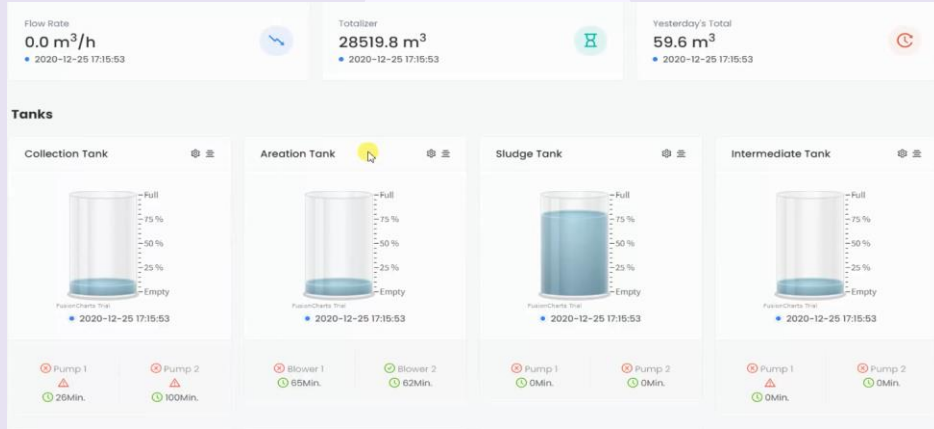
Flow Rate
0.0 m$^3$/h
• 2020-12-25 17:15:53

Totalizer
28519.8 m$^3$
• 2020-12-25 17:15:53

Yesterday's Total
59.6 m$^3$
• 2020-12-25 17:15:53

Tanks

Collection Tank
Full
75 %
50 %
25 %
Empty
FusionCharts Trial
• 2020-12-25 17:15:53
Pump 1
26Min.
Pump 2
100Min.

Areation Tank
Full
75 %
50 %
25 %
Empty
FusionCharts Trial
• 2020-12-25 17:15:53
Blower 1
65Min.
Blower 2
62Min.

Sludge Tank
Full
75 %
50 %
25 %
Empty
• 2020-12-25 17:15:53
Pump 1
0Min.
Pump 2
0Min.

Intermediate Tank
Full
75 %
50 %
25 %
Empty
FusionCharts Trial
• 2020-12-25 17:15:53
Pump 1
0Min.
Pump 2
0Min.